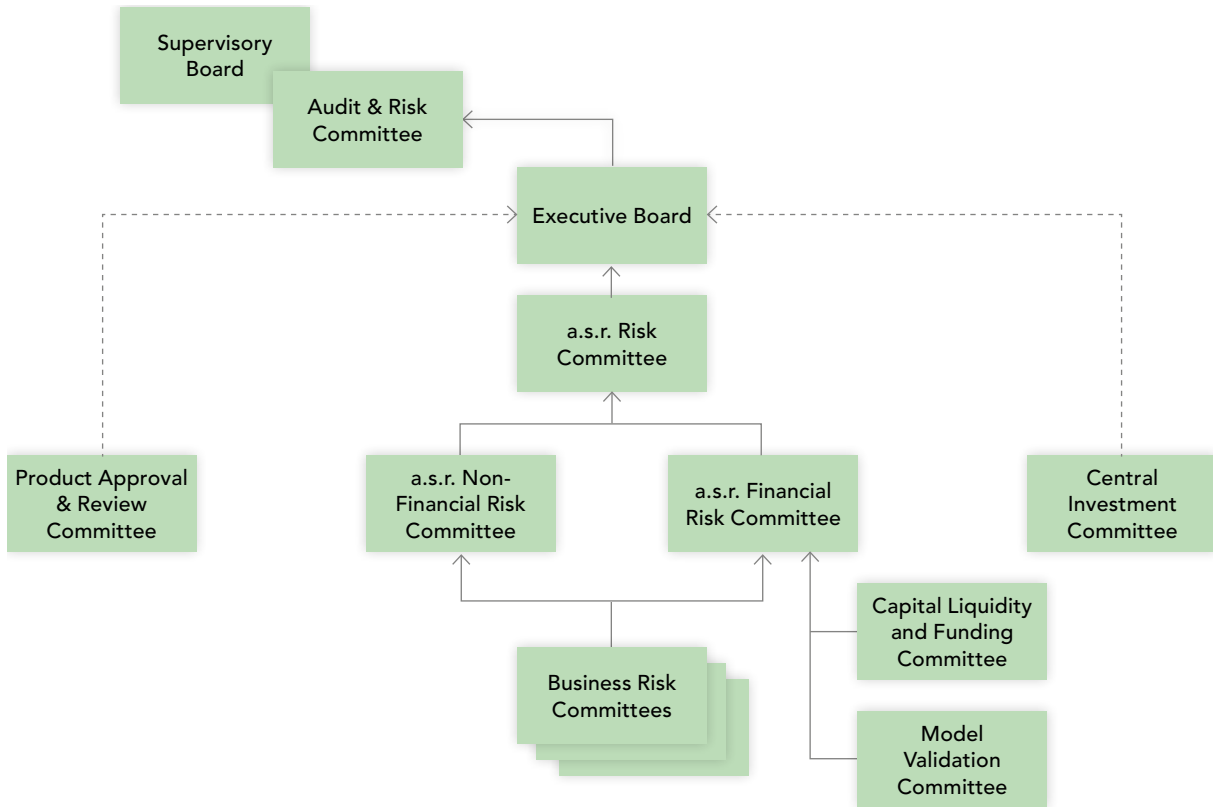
Supervisory Board

Audit & Risk Committee

Executive Board

a.s.r. Risk Committee

Product Approval & Review Committee

a.s.r. Non-Financial Risk Committee

a.s.r. Financial Risk Committee

Central Investment Committee

Capital Liquidity and Funding Committee

Business Risk Committees

Model Validation Committee